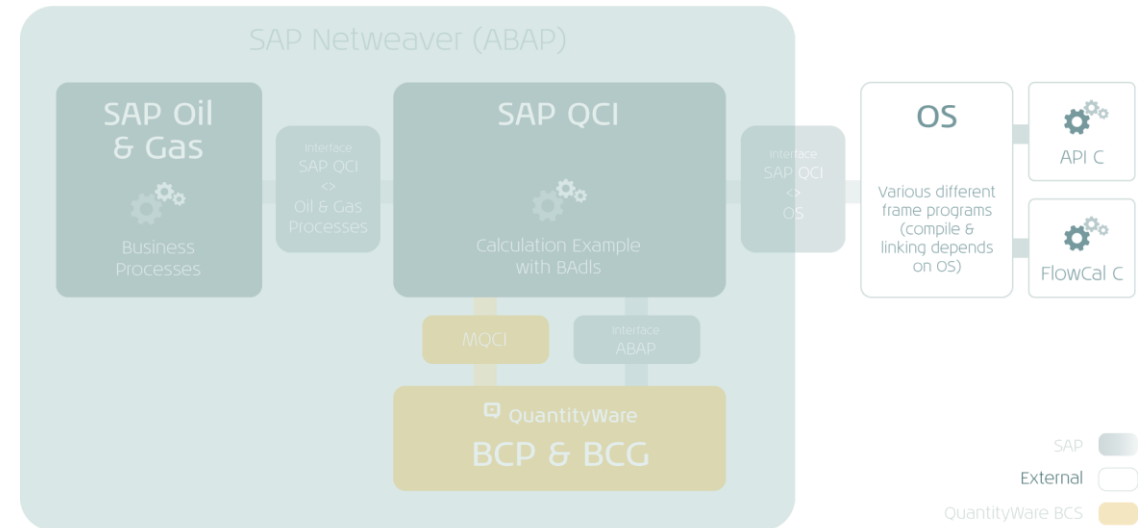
SAP Netweaver (ABAP)

SAP Oil & Gas

Business Processes

Interface
SAP QCI
<>
Oil & Gas
Processes

SAP QCI

Calculation Example with BAdIs

Interface
SAP QCI
<>
OS

OS

Various different frame programs (compile & linking depends on OS)

API C

FlowCal C

MQCI

Interface
ABAP

QuantityWare

BCP & BCG

SAP

External

QuantityWare BCS